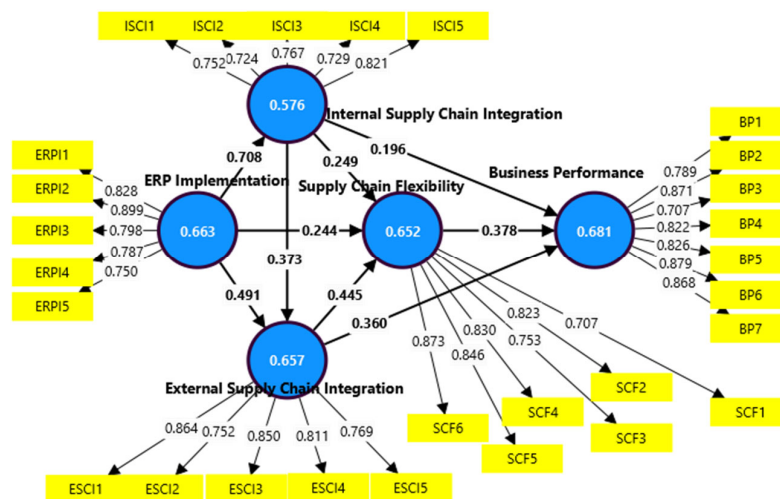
ISCI1 ISCI2 ISCI3 ISCI4 ISCI5

0.752 0.724 0.767 0.729 0.821

0.576

Internal Supply Chain Integration

ERPI1
ERPI2
ERPI3
ERPI4
ERPI5

0.828
0.899
0.798
0.787
0.750

0.708

0.249

0.196

ERP Implementation

Supply Chain Flexibility

Business Performance

0.663

0.244

0.652

0.378

0.681

BP1
BP2
BP3
BP4
BP5
BP6
BP7

0.789
0.871
0.707
0.822
0.826
0.879
0.868

0.373

0.491

0.445

0.360

0.873 0.846 0.830 0.753 0.823 0.707

0.657

External Supply Chain Integration

SCF2
SCF4
SCF1
SCF6
SCF3
SCF5

0.864 0.752 0.850 0.811 0.769

ESCI1 ESCI2 ESCI3 ESCI4 ESCI5